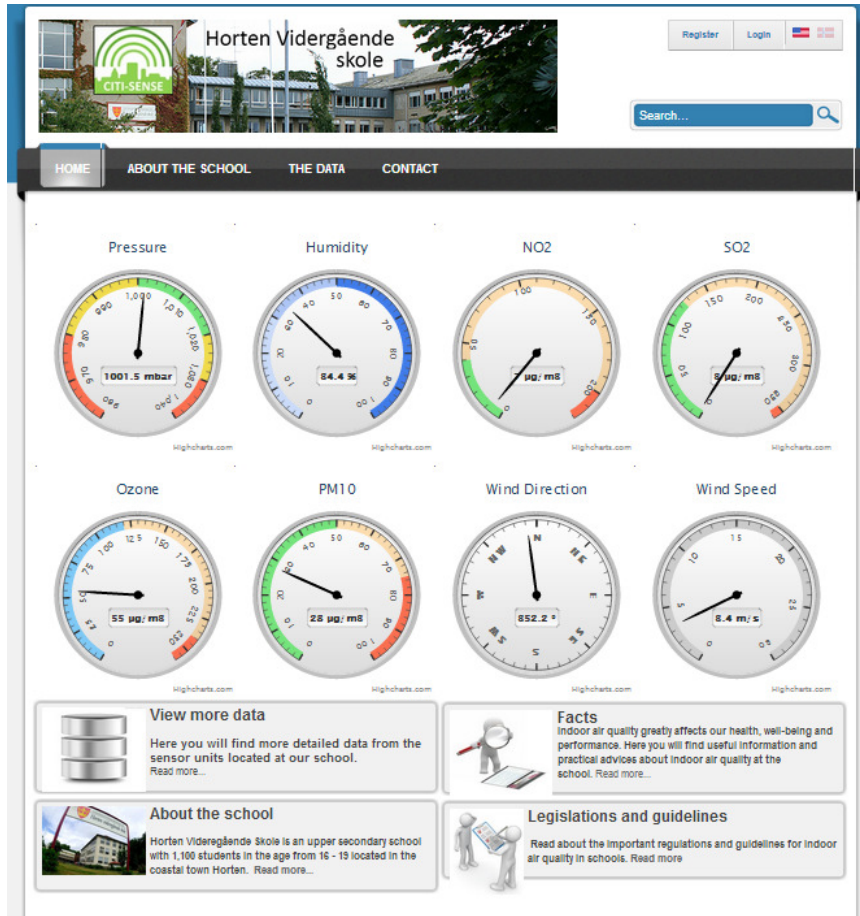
CITI-SENSE

Horten Vidergående skole

Register Login

Search...

HOME ABOUT THE SCHOOL THE DATA CONTACT

Pressure

980 990 1,000 1,010 1,020 1,030 1,040 970 960

1001.5 mbar

Highcharts.com

Humidity

0 10 20 30 40 50 60 70 80 90 100

84.4 %

Highcharts.com

NO2

0 50 100 150 200

μg/m3

Highcharts.com

SO2

0 50 100 150 200 250 300 350

8 μg/m3

Highcharts.com

Ozone

0 25 50 75 100 125 150 175 200 225 250

55 μg/m3

Highcharts.com

PM10

0 10 20 30 40 50 60 70 80 90 100

28 μg/m3

Highcharts.com

Wind Direction

N NE E SE S SW W NW

352.2 °

Highcharts.com

Wind Speed

0 5 10 15 20 25 30

8.4 m/s

Highcharts.com

View more data

Here you will find more detailed data from the sensor units located at our school.
Read more...

Facts

Indoor air quality greatly affects our health, well-being and performance. Here you will find useful information and practical advices about indoor air quality at the school. Read more...

About the school

Horten Videregående Skole is an upper secondary school with 1,100 students in the age from 16 - 19 located in the coastal town Horten. Read more...

Legislations and guidelines

Read about the important regulations and guidelines for indoor air quality in schools. Read more